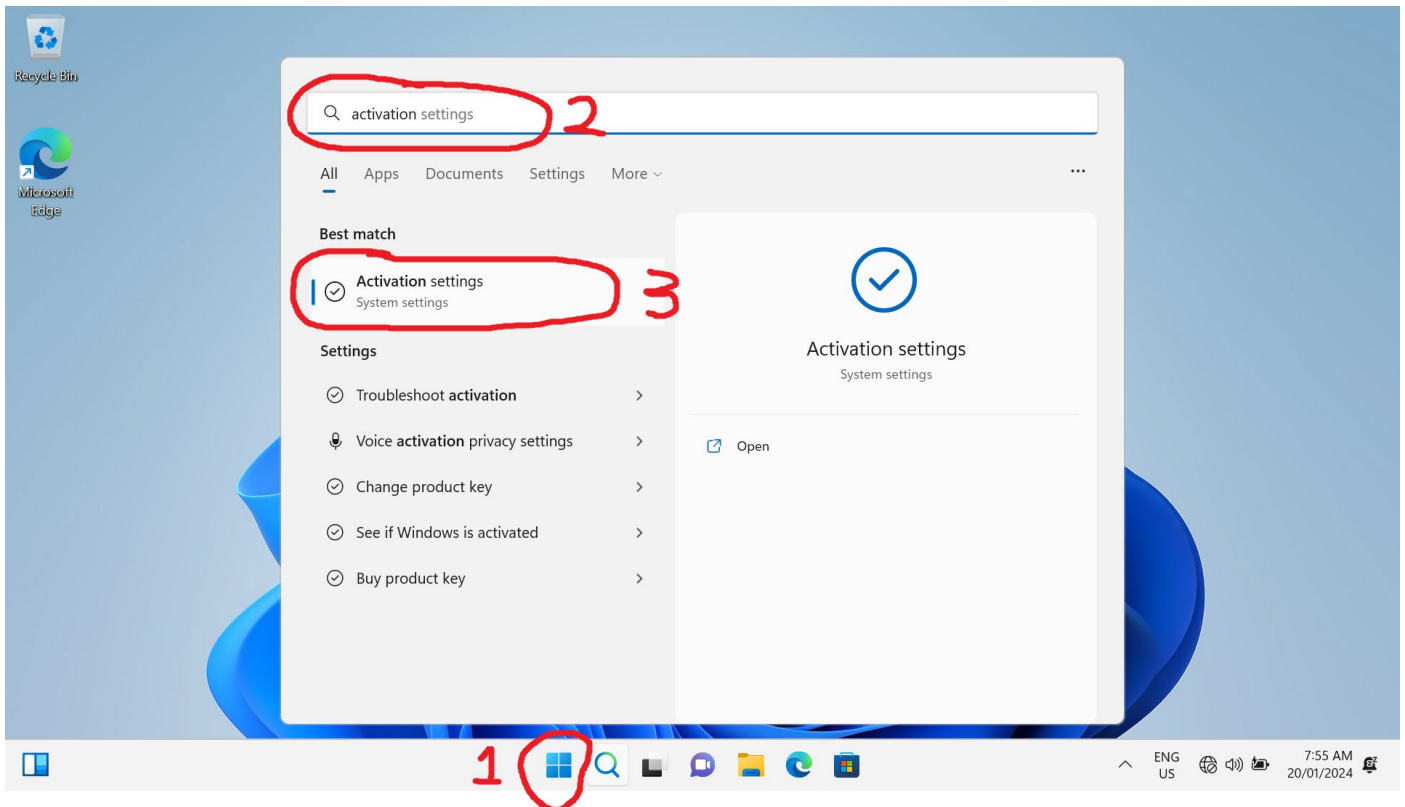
Recycle Bin

Microsoft Edge

activation settings

2

All Apps Documents Settings More

...

Best match

Activation settings
System settings

3

Settings

Troubleshoot activation

Voice activation privacy settings

Change product key

See if Windows is activated

Buy product key

Activation settings
System settings

Open

1

ENG
US

7:55 AM
20/01/2024